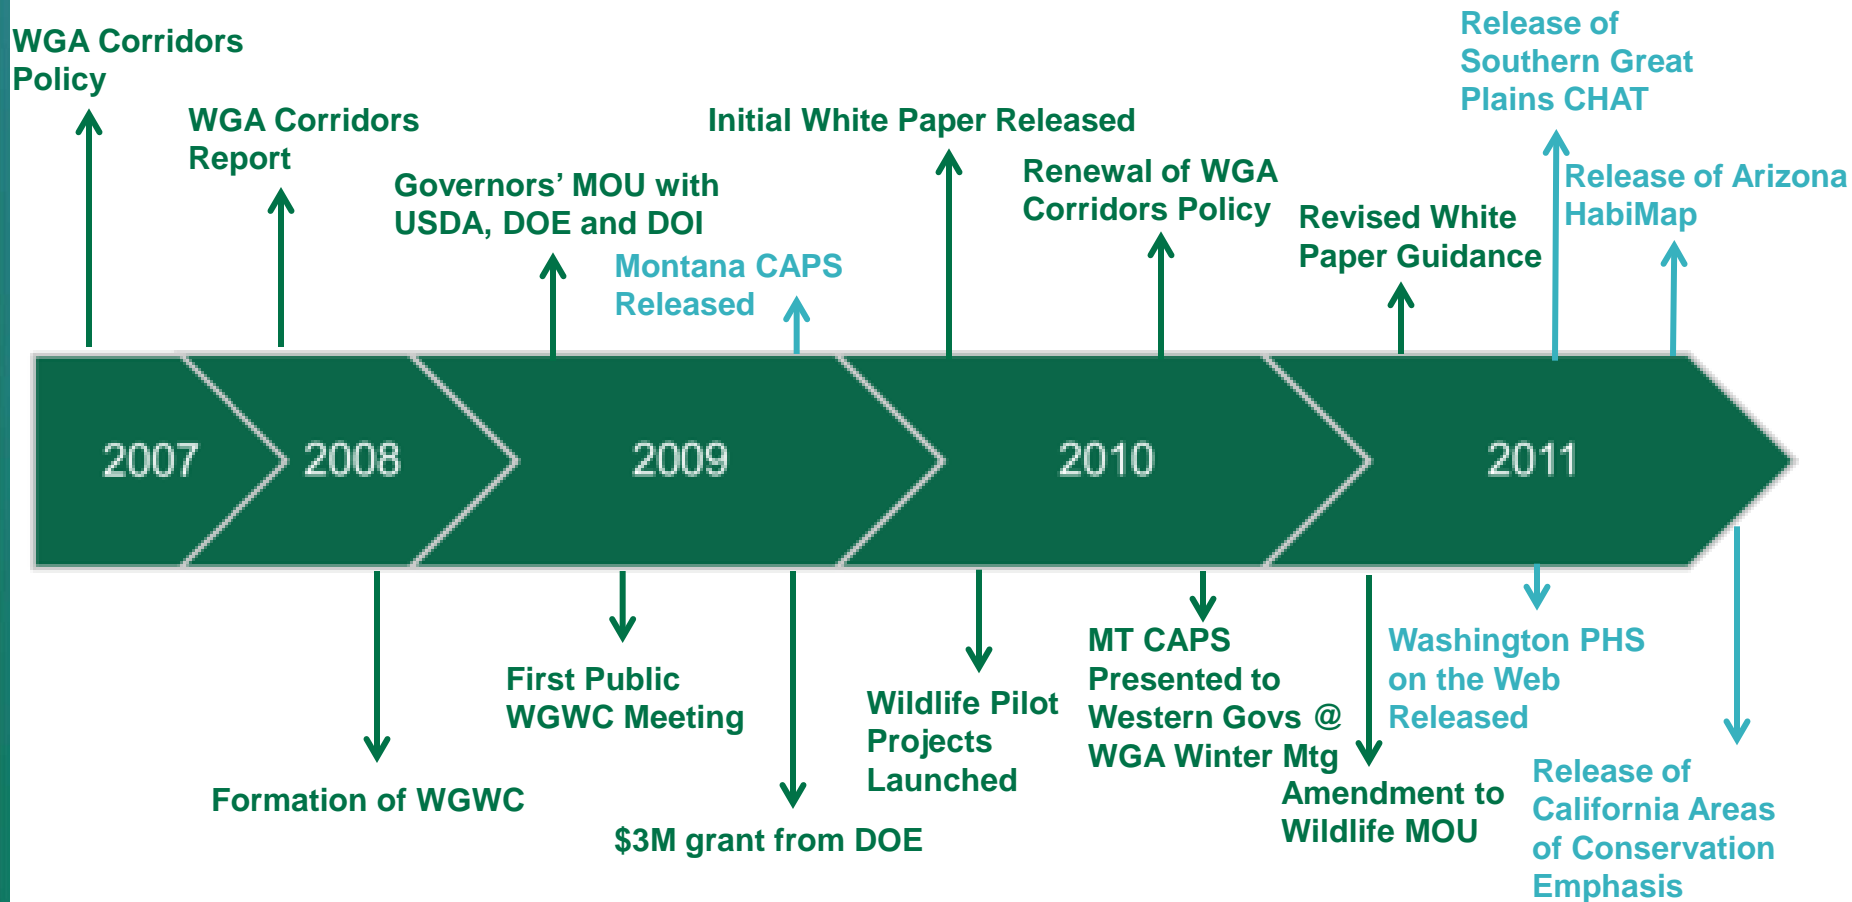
WGA Corridors Policy

WGA Corridors Report

Governors' MOU with USDA, DOE and DOI

Montana CAPS Released

Initial White Paper Released

Renewal of WGA Corridors Policy

Revised White Paper Guidance

Release of Southern Great Plains CHAT

Release of Arizona HabiMap

2007

2008

2009

2010

2011

Formation of WGWC

First Public WGWC Meeting

$3M grant from DOE

Wildlife Pilot Projects Launched

MT CAPS Presented to Western Govs @ WGA Winter Mtg

Amendment to Wildlife MOU

Washington PHS on the Web Released

Release of California Areas of Conservation Emphasis